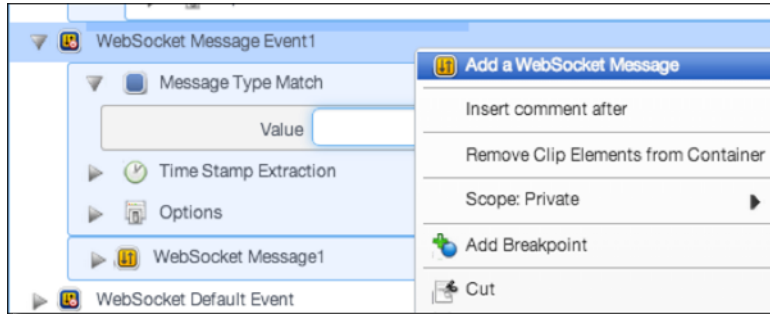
WebSocket Message Event1
Message Type Match
Value
Time Stamp Extraction
Options
WebSocket Message1
WebSocket Default Event

Add a WebSocket Message
Insert comment after
Remove Clip Elements from Container
Scope: Private
Add Breakpoint
Cut